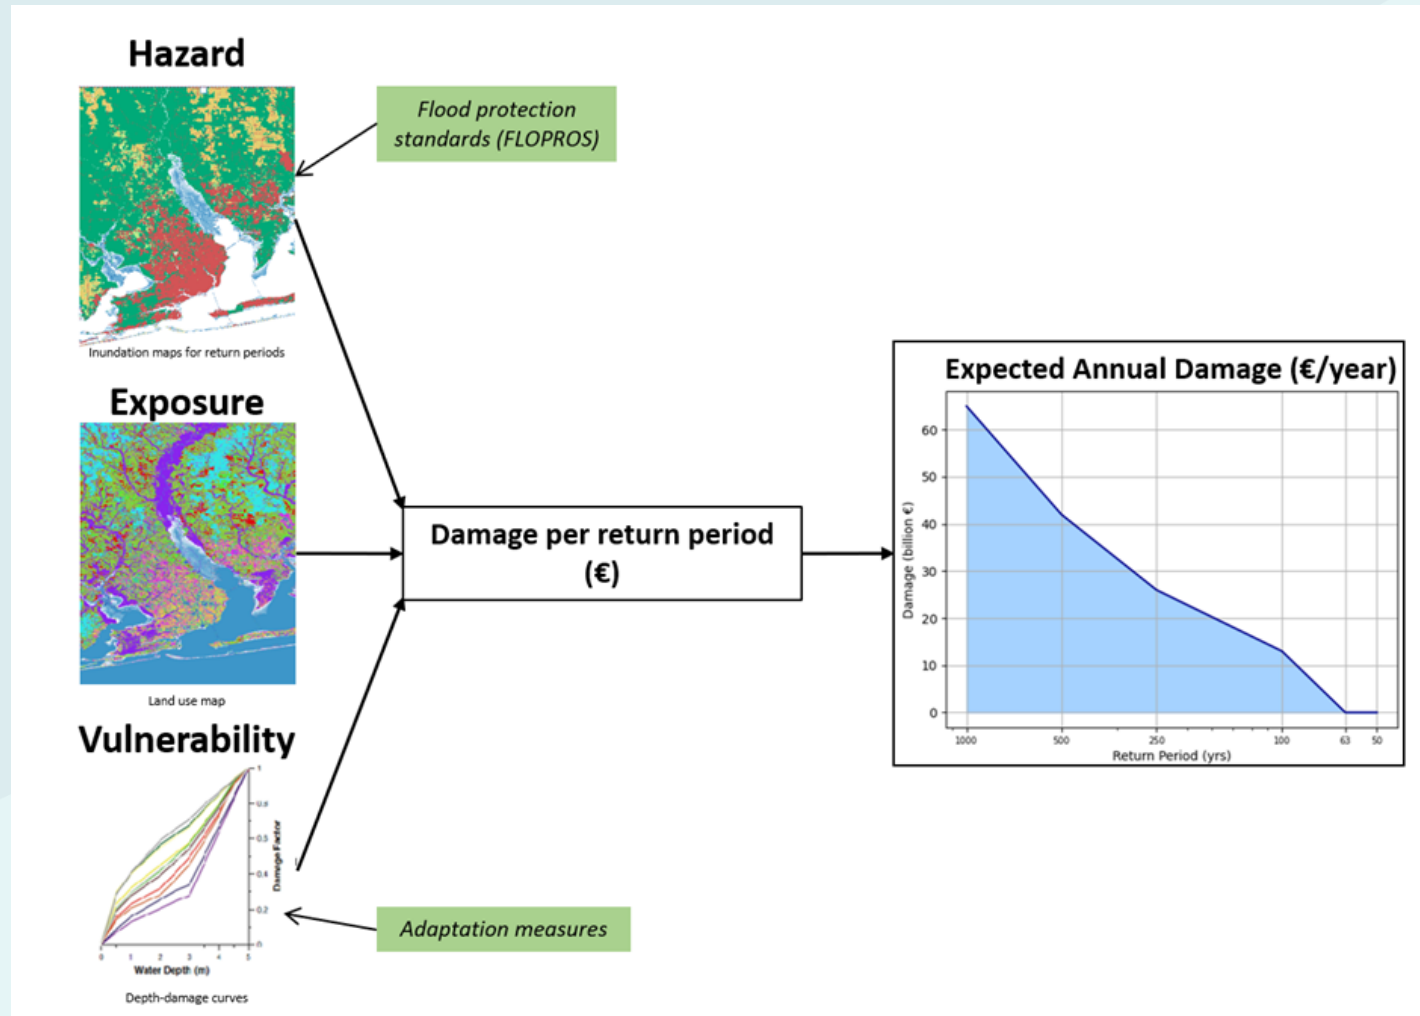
Hazard

Inundation maps for return periods

Flood protection standards (FLOPROS)

Exposure

Land use map

Vulnerability

Damage Factor

1
0.8
0.6
0.4
0.2
0

0 1 2 3 4 5

Water Depth (m)

Depth-damage curves

Adaptation measures

Damage per return period (€)

Expected Annual Damage (€/year)

Damage (billion €)

60
50
40
30
20
10
0

1000 500 250 100 63 50

Return Period (yrs)